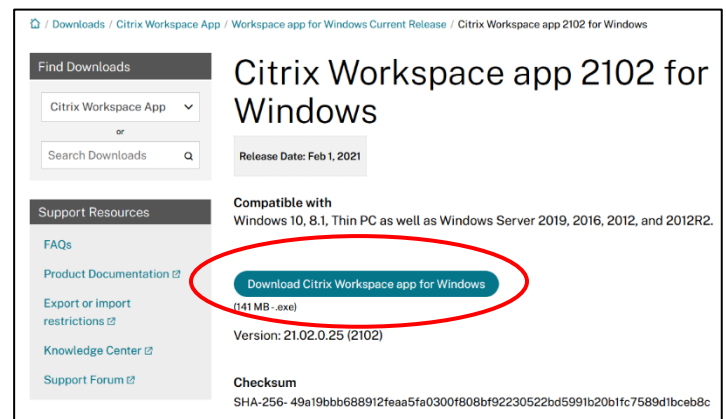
/ Downloads / Citrix Workspace App / Workspace app for Windows Current Release / Citrix Workspace app 2102 for Windows

Find Downloads

Citrix Workspace App

or

Search Downloads

Support Resources

FAQs

Product Documentation

Export or import restrictions

Knowledge Center

Support Forum

Citrix Workspace app 2102 for Windows

Release Date: Feb 1, 2021

Compatible with

Windows 10, 8.1, Thin PC as well as Windows Server 2019, 2016, 2012, and 2012R2.

Download Citrix Workspace app for Windows

(141 MB -.exe)

Version: 21.02.0.25 (2102)

Checksum

SHA-256- 49a19bbb688912feaa5fa0300f808bf92230522bd5991b20b1fc7589d1bceb8c